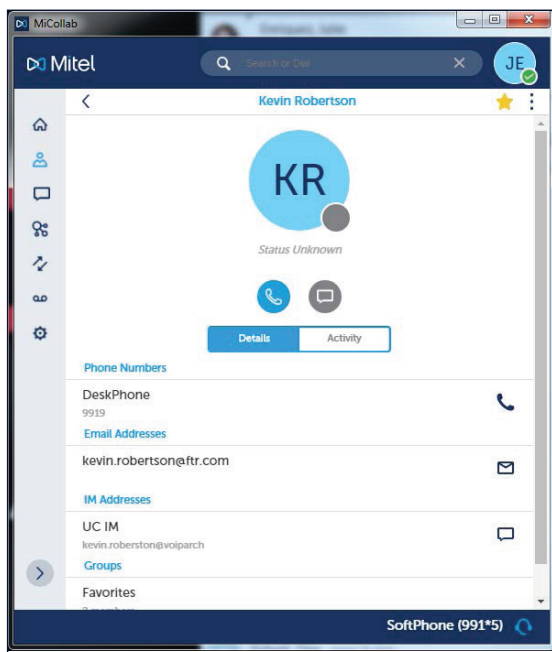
MiCollab

Mitel

Search or Dial

JE

Kevin Robertson

KR

Status Unknown

Details

Activity

Phone Numbers

DeskPhone

9919

Email Addresses

kevin.robertson@ftr.com

IM Addresses

UC IM

kevin.roberston@voiparch

Groups

Favorites

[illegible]

SoftPhone (991*5)